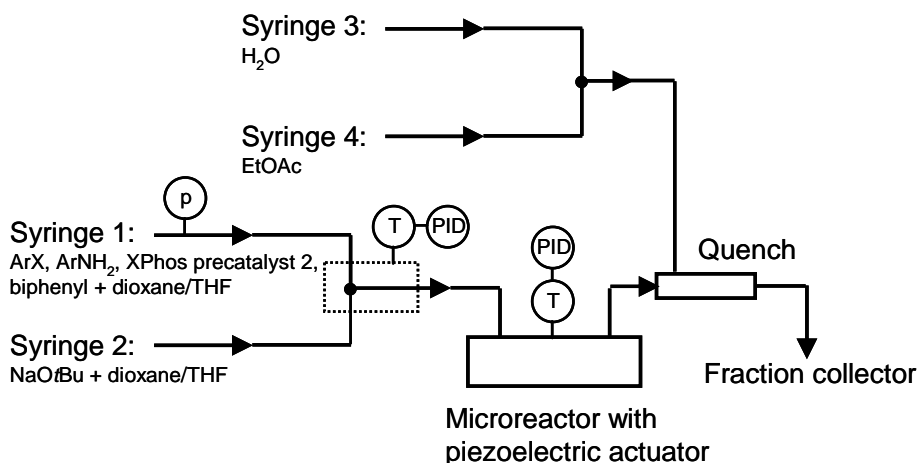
Syringe 3:
$H_2O$

Syringe 4:
EtOAc

p

Syringe 1:
ArX, $ArNH_2$, XPhos precatalyst 2, biphenyl + dioxane/THF

T PID

PID

T

Quench

Syringe 2:
NaO*t*Bu + dioxane/THF

Fraction collector

Microreactor with piezoelectric actuator